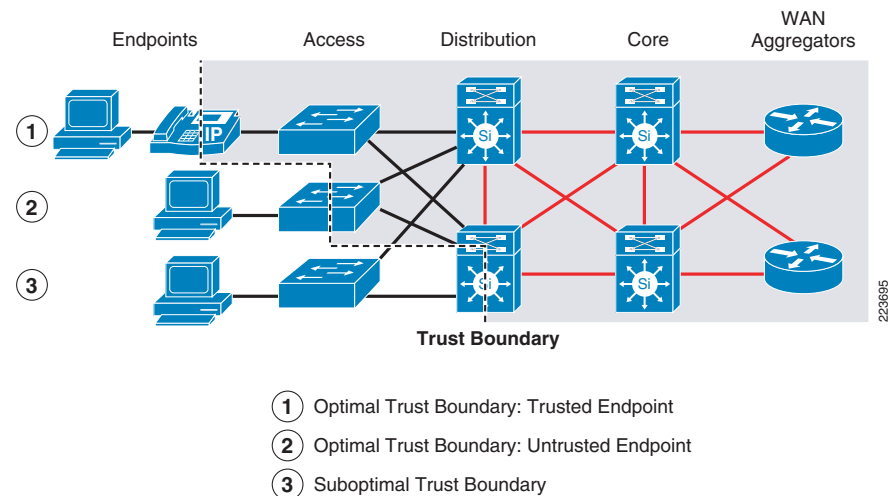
Endpoints Access Distribution Core WAN Aggregators

1

2

3

IP

Si

Si

Si

Si

Trust Boundary

223695

1 Optimal Trust Boundary: Trusted Endpoint

2 Optimal Trust Boundary: Untrusted Endpoint

3 Suboptimal Trust Boundary